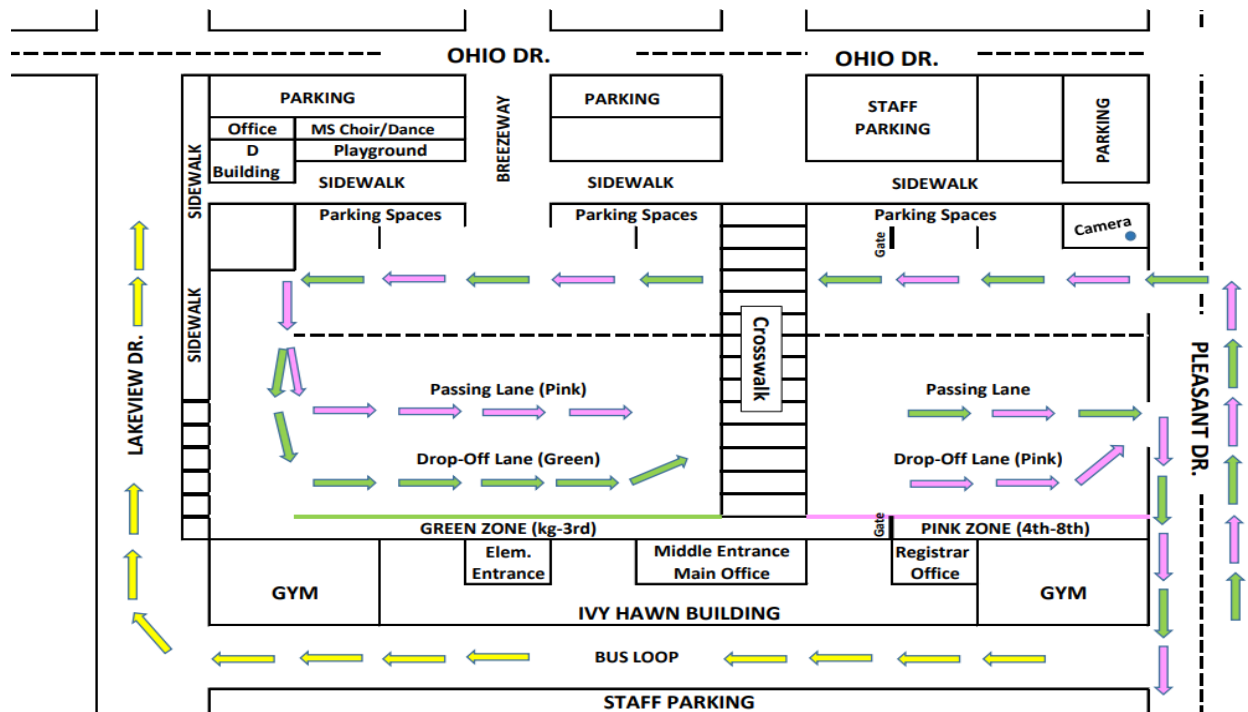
OHIO DR.

OHIO DR.

PARKING

Office

MS Choir/Dance

D Building

Playground

BREEZEWAY

PARKING

STAFF PARKING

PARKING

SIDEWALK

SIDEWALK

SIDEWALK

SIDEWALK

Parking Spaces

Parking Spaces

Parking Spaces

Camera

Gate

SIDEWALK

LAKEVIEW DR.

Crosswalk

PLEASANT DR.

Passing Lane (Pink)

Passing Lane

Drop-Off Lane (Green)

Drop-Off Lane (Pink)

GREEN ZONE (kg-3rd)

Gate

PINK ZONE (4th-8th)

Elem. Entrance

Middle Entrance Main Office

Registrar Office

GYM

IVY HAWN BUILDING

GYM

BUS LOOP

STAFF PARKING